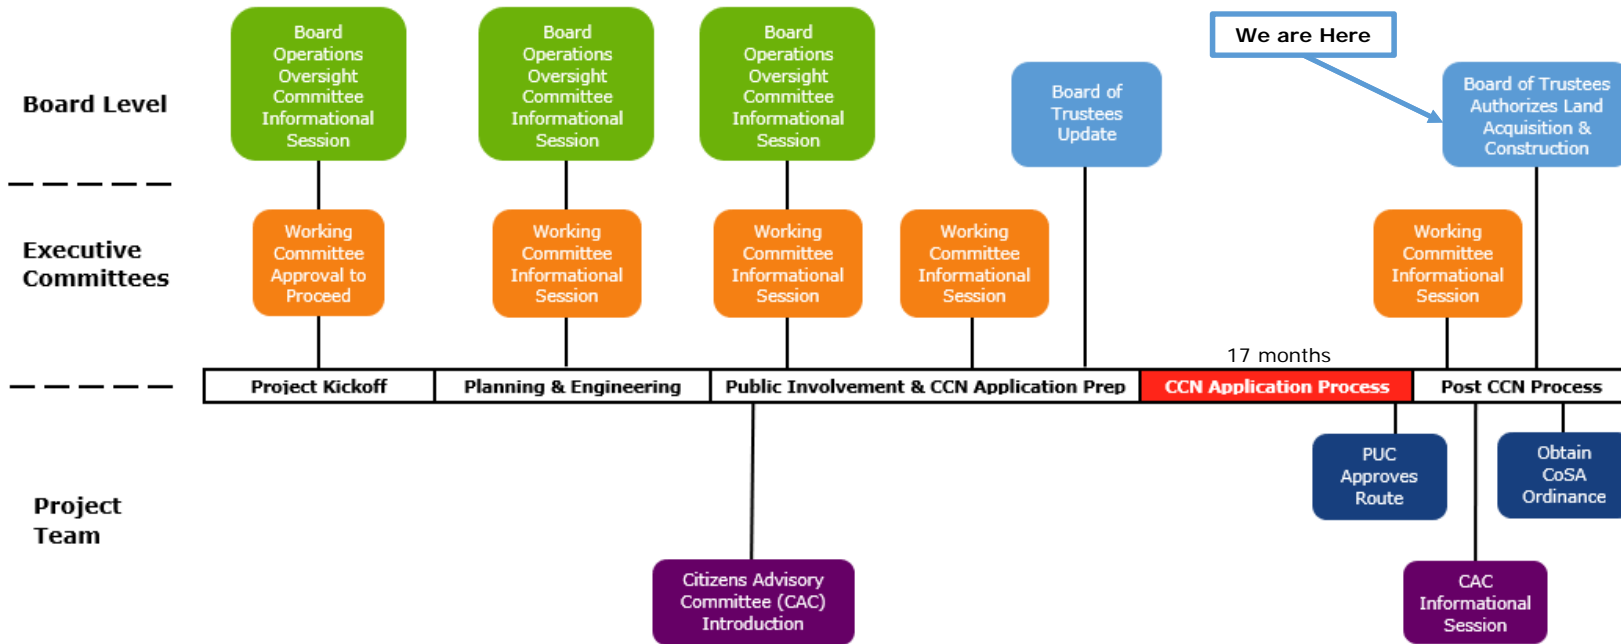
Board Level

Executive Committees

Project Team

Board Operations Oversight Committee Informational Session

Board Operations Oversight Committee Informational Session

Board Operations Oversight Committee Informational Session

Board of Trustees Update

We are Here

Board of Trustees Authorizes Land Acquisition & Construction

Working Committee Approval to Proceed

Working Committee Informational Session

Working Committee Informational Session

Working Committee Informational Session

Working Committee Informational Session

17 months

| Project Kickoff | Planning & Engineering | Public Involvement & CCN Application Prep | CCN Application Process | Post CCN Process |
|---|---|---|---|---|

PUC Approves Route

Obtain CoSA Ordinance

Citizens Advisory Committee (CAC) Introduction

CAC Informational Session